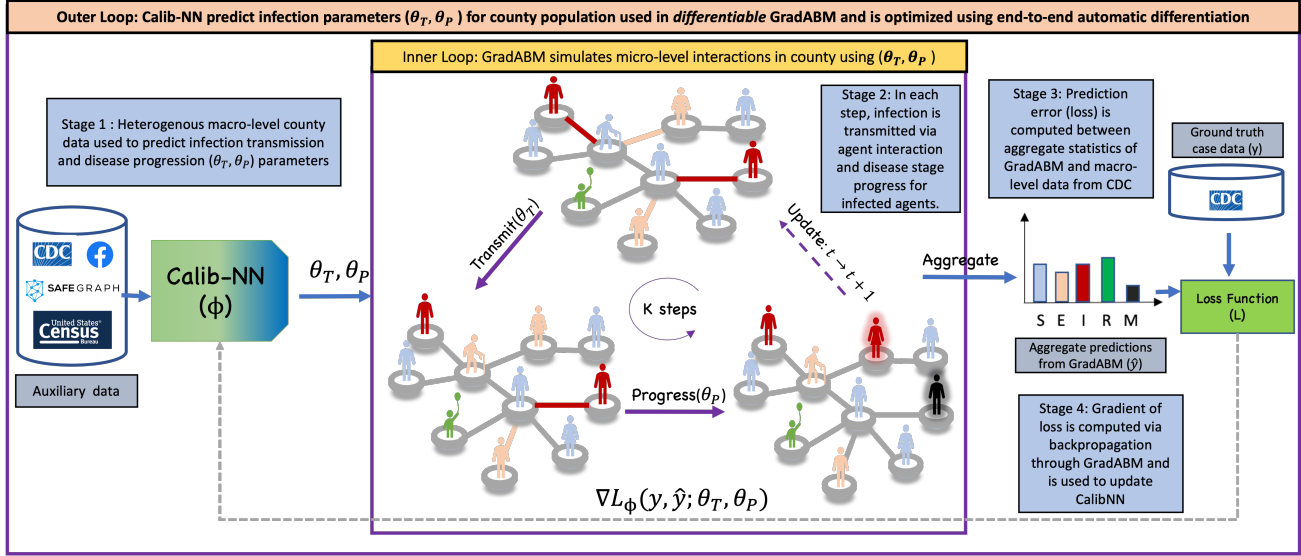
Outer Loop: Calib-NN predict infection parameters ($\theta_T, \theta_P$) for county population used in *differentiable* GradABM and is optimized using end-to-end automatic differentiation

Inner Loop: GradABM simulates micro-level interactions in county using ($\theta_T, \theta_P$)

Stage 1 : Heterogenous macro-level county data used to predict infection transmission and disease progression ($\theta_T, \theta_P$) parameters

Stage 2: In each step, infection is transmitted via agent interaction and disease stage progress for infected agents.

Stage 3: Prediction error (loss) is computed between aggregate statistics of GradABM and macro-level data from CDC

Ground truth case data (y)

CDC

CDC

SAFEGRAPH

United States Census Bureau

Auxiliary data

Calib-NN ($\phi$)

$\theta_T, \theta_P$

Transmit($\theta_T$)

Update: $t \rightarrow t+1$

K steps

Progress($\theta_P$)

Aggregate

S E I R M

Aggregate predictions from GradABM ($\hat{y}$)

Loss Function (L)

Stage 4: Gradient of loss is computed via backpropagation through GradABM and is used to update CalibNN

$\nabla L_{\phi}(y, \hat{y}; \theta_T, \theta_P)$